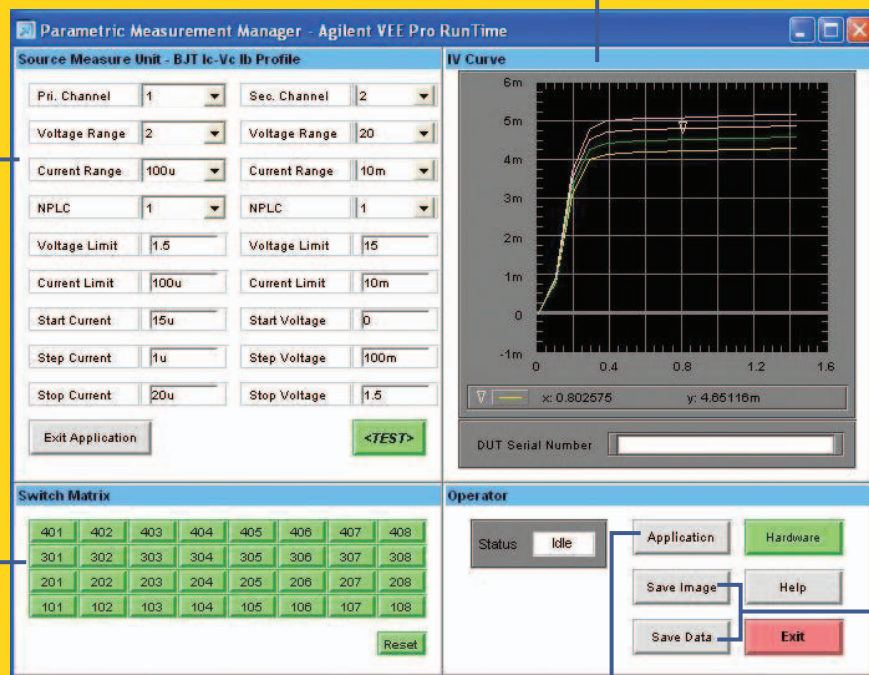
Parametric Measurement Manager - Agilent VEE Pro RunTime

Source Measure Unit - BJT Ic-Vc Ib Profile

| | | | |
|---|---|---|---|
| Pri. Channel | 1 | Sec. Channel | 2 |
| Voltage Range | 2 | Voltage Range | 20 |
| Current Range | 100u | Current Range | 10m |
| NPLC | 1 | NPLC | 1 |
| Voltage Limit | 1.5 | Voltage Limit | 15 |
| Current Limit | 100u | Current Limit | 10m |
| Start Current | 15u | Start Voltage | 0 |
| Step Current | 1u | Step Voltage | 100m |
| Stop Current | 20u | Stop Voltage | 1.5 |

Exit Application

<TEST>

IV Curve

6m 5m 4m 3m 2m 1m 0 -1m

0 0.4 0.8 1.2 1.6

x: 0.802575 y: 4.65116m

DUT Serial Number

Switch Matrix

| | | | | | | | |
|---|---|---|---|---|---|---|---|
| 401 | 402 | 403 | 404 | 405 | 406 | 407 | 408 |
| 301 | 302 | 303 | 304 | 305 | 306 | 307 | 308 |
| 201 | 202 | 203 | 204 | 205 | 206 | 207 | 208 |
| 101 | 102 | 103 | 104 | 105 | 106 | 107 | 108 |

Reset

Operator

Status Idle

Application

Hardware

Save Image

Help

Save Data

Exit